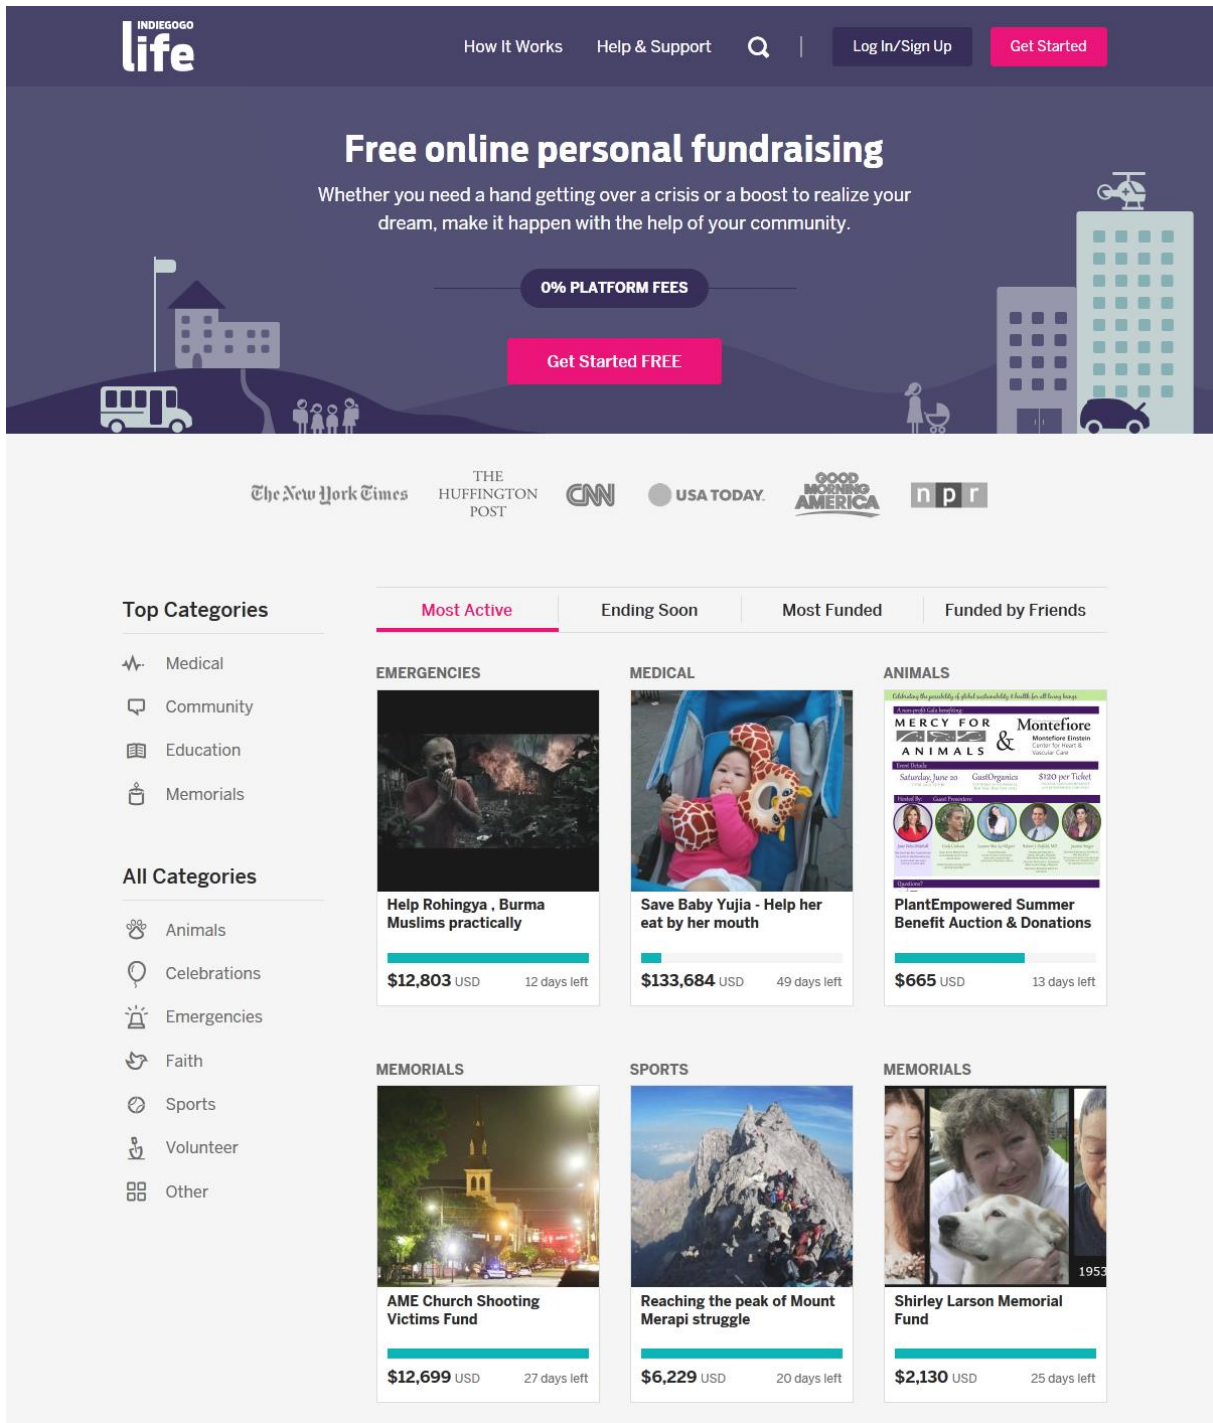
INDIEGOGO life

How It Works Help & Support Log In/Sign Up Get Started

Free online personal fundraising

Whether you need a hand getting over a crisis or a boost to realize your dream, make it happen with the help of your community.

0% PLATFORM FEES

Get Started FREE

The New York Times THE HUFFINGTON POST CNN USA TODAY GOOD MORNING AMERICA npr

Top Categories

Medical
Community
Education
Memorials

All Categories

Animals
Celebrations
Emergencies
Faith
Sports
Volunteer
Other

Most Active | Ending Soon | Most Funded | Funded by Friends

EMERGENCIES
Help Rohingya , Burma Muslims practically
$12,803 USD 12 days left

MEDICAL
Save Baby Yujia - Help her eat by her mouth
$133,684 USD 49 days left

ANIMALS
MERCY FOR ANIMALS & Montefiore
PlantEmpowered Summer Benefit Auction & Donations
$665 USD 13 days left

MEMORIALS
AME Church Shooting Victims Fund
$12,699 USD 27 days left

SPORTS
Reaching the peak of Mount Merapi struggle
$6,229 USD 20 days left

MEMORIALS
1953
Shirley Larson Memorial Fund
$2,130 USD 25 days left